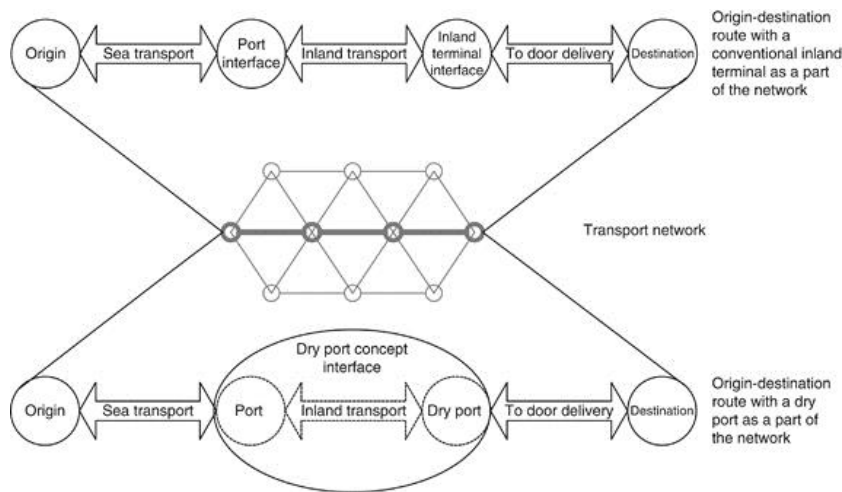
Origin

Sea transport

Port interface

Inland transport

Inland terminal interface

To door delivery

Destination

Origin-destination route with a conventional inland terminal as a part of the network

Transport network

Dry port concept interface

Origin

Sea transport

Port

Inland transport

Dry port

To door delivery

Destination

Origin-destination route with a dry port as a part of the network